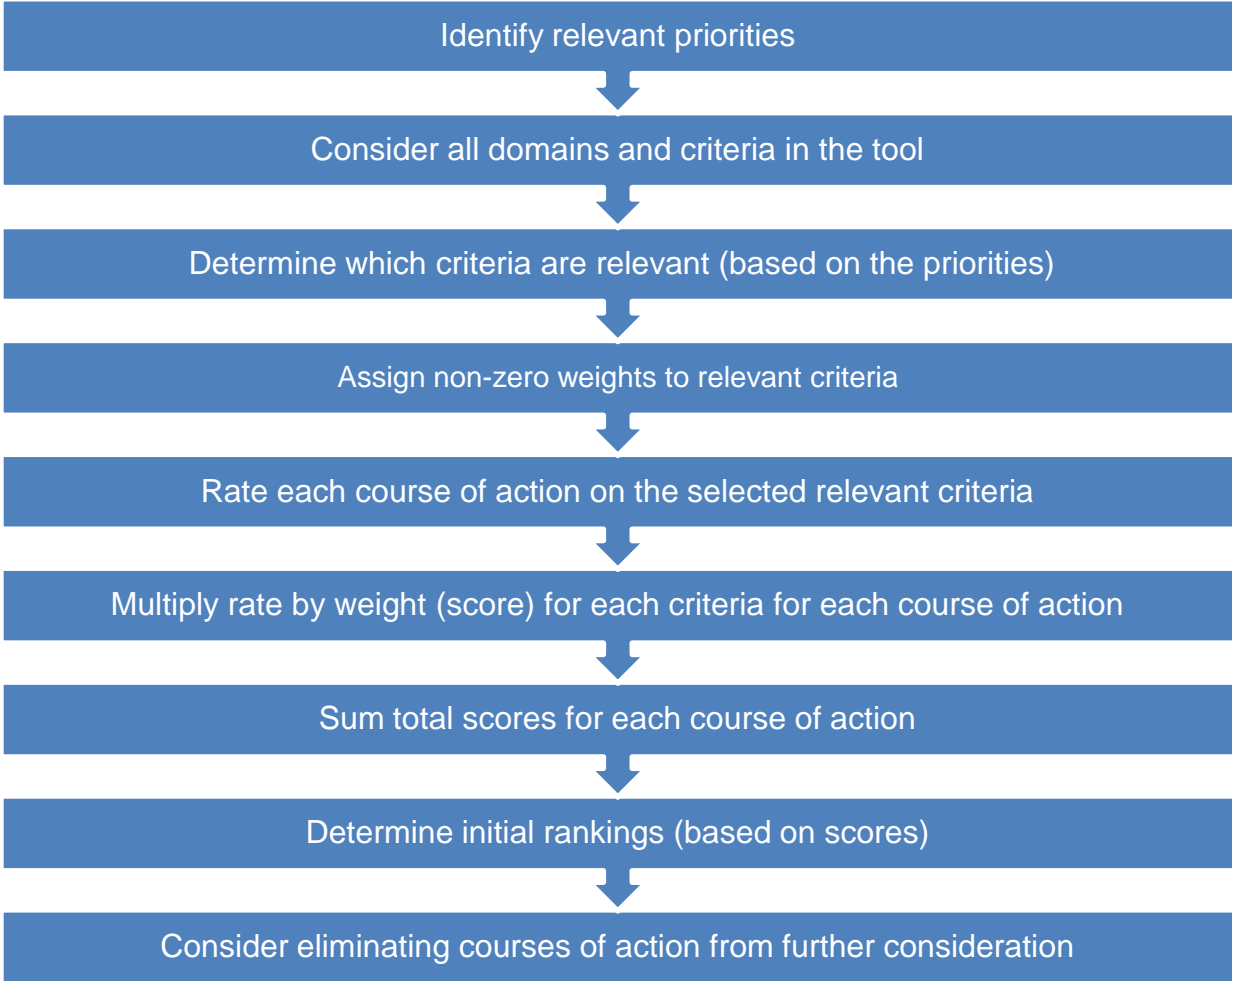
Identify relevant priorities

Consider all domains and criteria in the tool

Determine which criteria are relevant (based on the priorities)

Assign non-zero weights to relevant criteria

Rate each course of action on the selected relevant criteria

Multiply rate by weight (score) for each criteria for each course of action

Sum total scores for each course of action

Determine initial rankings (based on scores)

Consider eliminating courses of action from further consideration